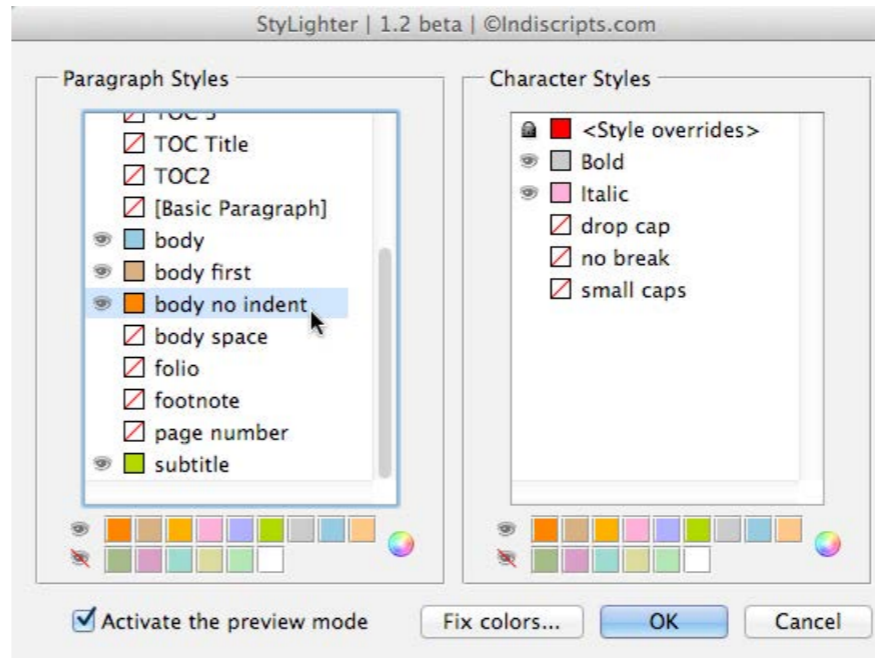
StyLighter | 1.2 beta | ©Indiscripts.com

Paragraph Styles

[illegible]
TOC Title
TOC2
[Basic Paragraph]
body
body first
body no indent
body space
folio
footnote
page number
subtitle

Character Styles

<Style overrides>
Bold
Italic
drop cap
no break
small caps

Activate the preview mode

Fix colors...

OK

Cancel